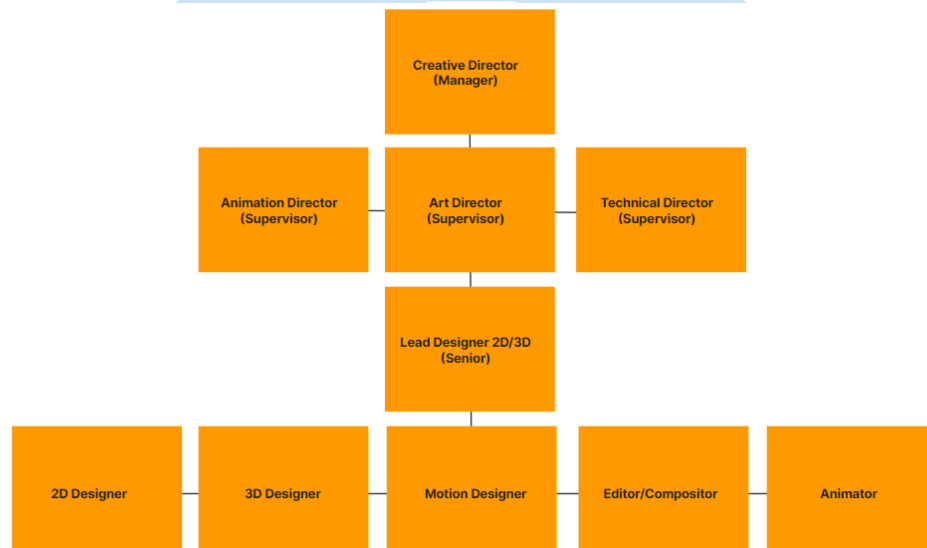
Creative Director
(Manager)

Animation Director
(Supervisor)

Art Director
(Supervisor)

Technical Director
(Supervisor)

Lead Designer 2D/3D
(Senior)

2D Designer

3D Designer

Motion Designer

Editor/Compositor

Animator